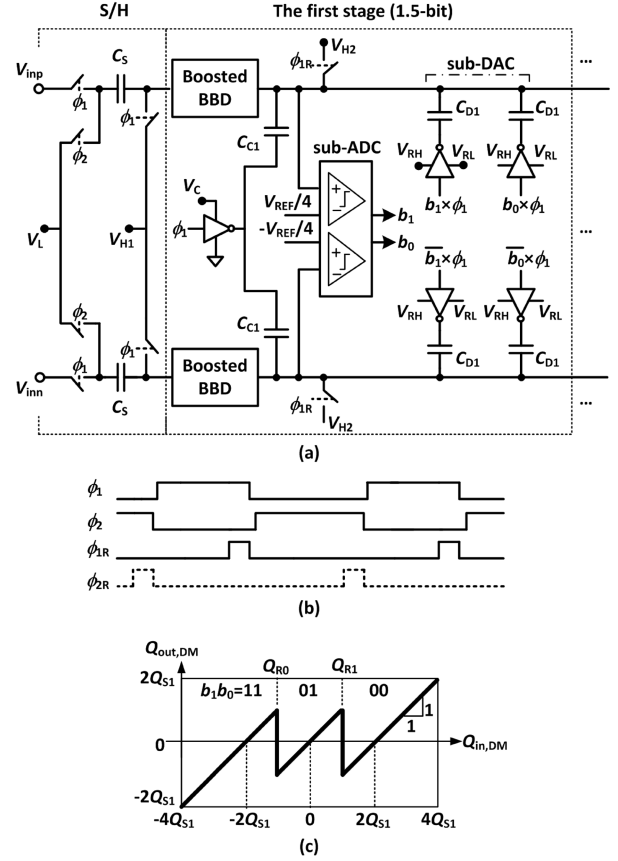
S/H

The first stage (1.5-bit)

$V_{inp}$
$\phi_1$
$C_S$
$\phi_1$
$\phi_2$
$V_L$
$V_{H1}$
$\phi_2$
$\phi_1$
$\phi_1$
$V_{inn}$
$C_S$

Boosted BBD

Boosted BBD

$\phi_{1R}$
$V_{H2}$
$C_{C1}$
$V_C$
$\phi_1$
$C_{C1}$
$\phi_{1R}$
$V_{H2}$

sub-ADC
$V_{REF}/4$
$-V_{REF}/4$
$b_1$
$b_0$

sub-DAC
$C_{D1}$
$C_{D1}$
$V_{RH}$
$V_{RL}$
$V_{RH}$
$V_{RL}$
$b_1\times\phi_1$
$b_0\times\phi_1$
$\overline{b}_1\times\phi_1$
$\overline{b}_0\times\phi_1$
$V_{RH}$
$V_{RL}$
$V_{RH}$
$V_{RL}$
$C_{D1}$
$C_{D1}$

...
...
...

(a)

$\phi_1$
$\phi_2$
$\phi_{1R}$
$\phi_{2R}$

(b)

$Q_{out,DM}$
$2Q_{S1}$
$Q_{R0}$
$Q_{R1}$
$b_1b_0$=11
01
00
1
1
0
$Q_{in,DM}$
$-2Q_{S1}$
$-4Q_{S1}$
$-2Q_{S1}$
0
$2Q_{S1}$
$4Q_{S1}$

(c)